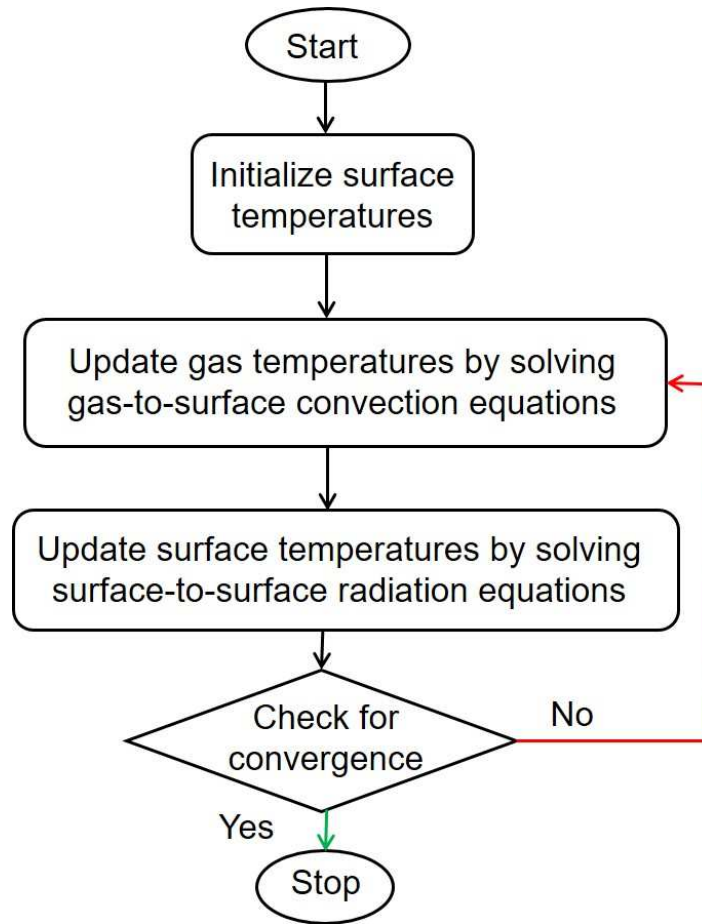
Start

Initialize surface temperatures

Update gas temperatures by solving gas-to-surface convection equations

Update surface temperatures by solving surface-to-surface radiation equations

Check for convergence

No

Yes

Stop